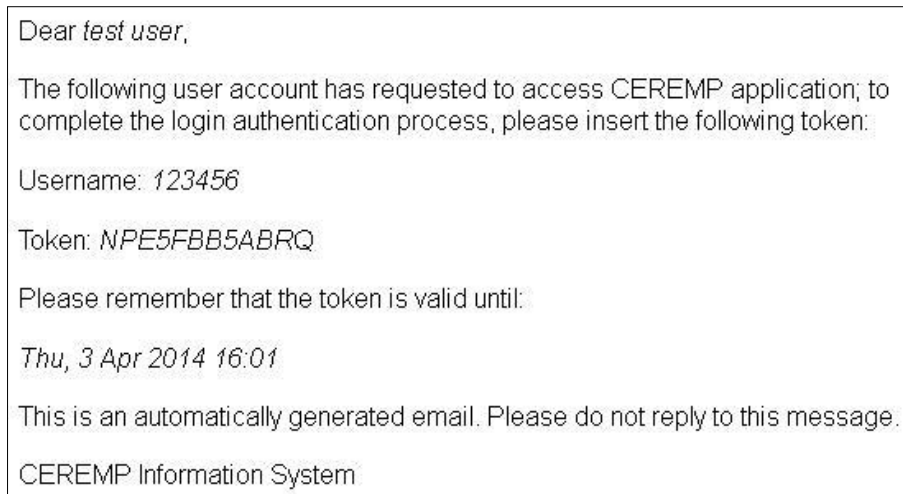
Dear test user,

The following user account has requested to access CEREMP application; to complete the login authentication process, please insert the following token:

Username: 123456

Token: NPE5FBB5ABRQ

Please remember that the token is valid until:

Thu, 3 Apr 2014 16:01

This is an automatically generated email. Please do not reply to this message.

CEREMP Information System